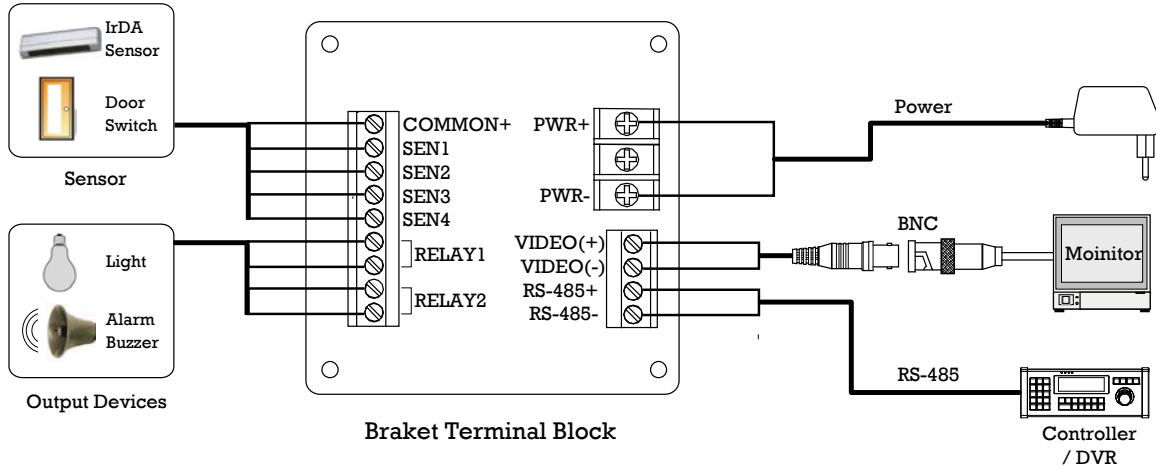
IrDA Sensor

Door Switch

Sensor

Light

Alarm Buzzer

Output Devices

COMMON+
SEN1
SEN2
SEN3
SEN4
RELAY1
RELAY2

PWR+
PWR-

VIDEO(+)
VIDEO(-)
RS-485+
RS-485-

Braket Terminal Block

Power

BNC

Moinitor

RS-485

Controller / DVR